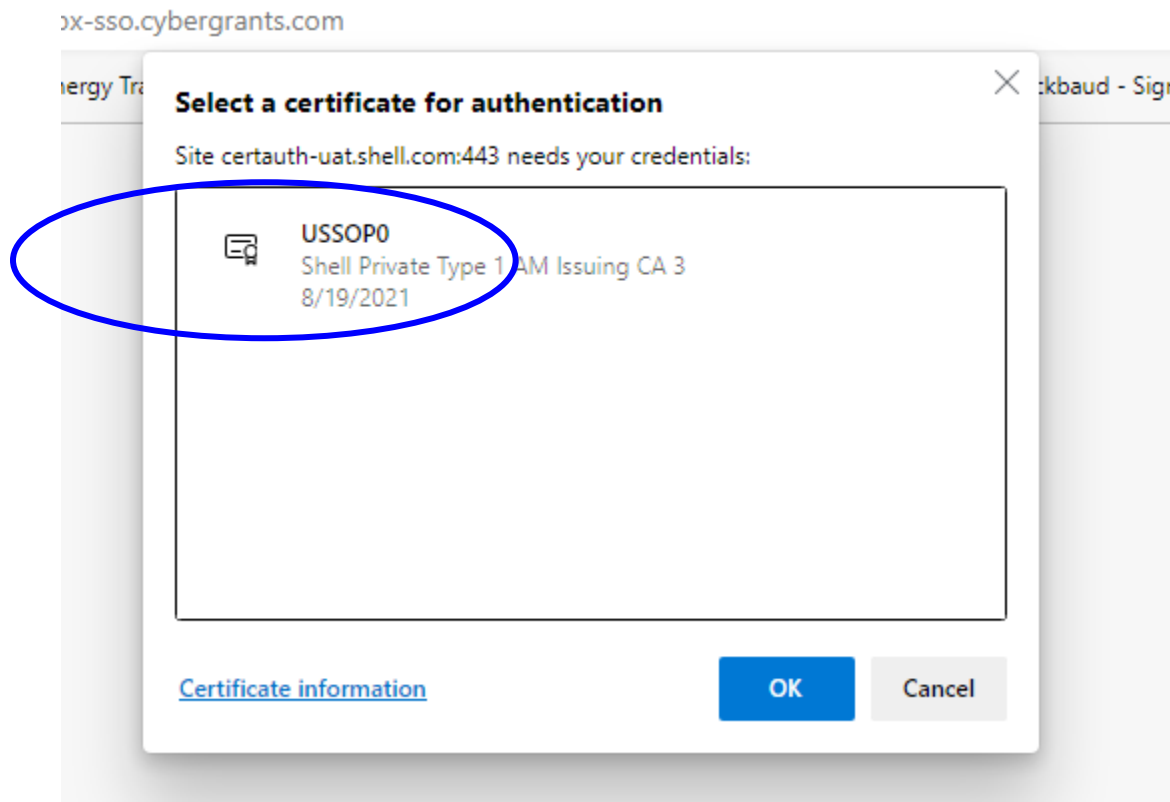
ox-sso.cybergrants.com

nergy Tra

ckbaud - Sigr

Select a certificate for authentication

Site certauth-uat.shell.com:443 needs your credentials:

USSOP0
Shell Private Type 1 AM Issuing CA 3
8/19/2021

Certificate information

OK

Cancel